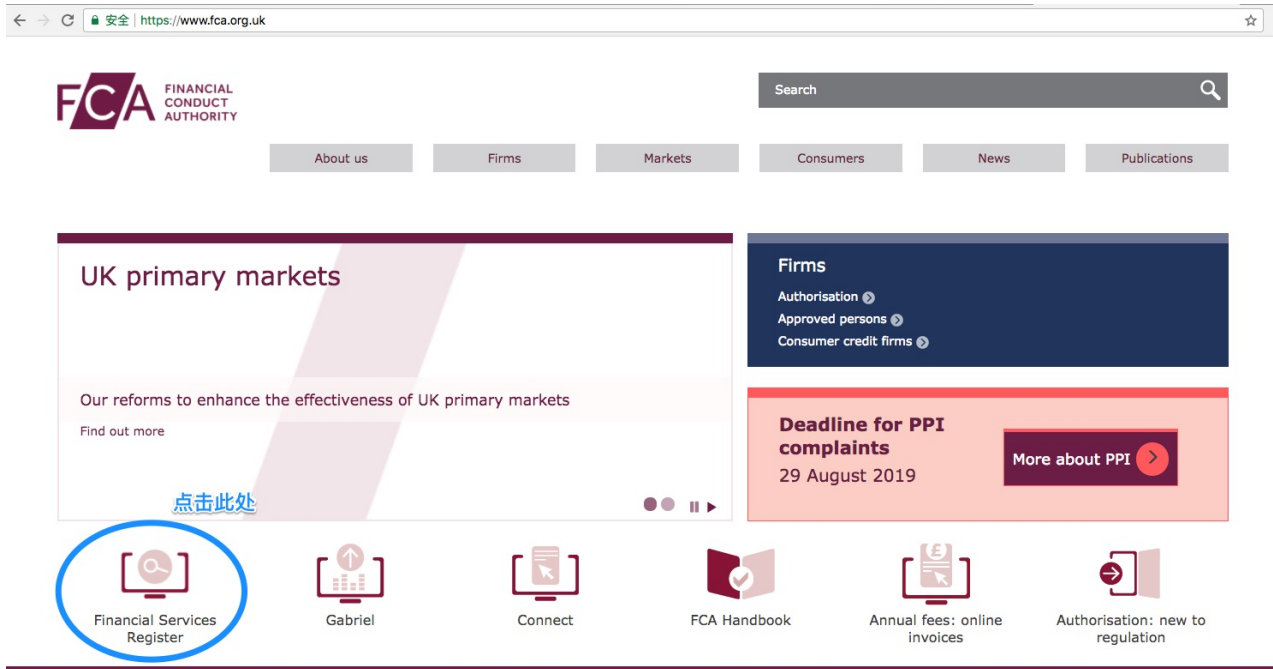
安全 https://www.fca.org.uk

FCA FINANCIAL CONDUCT AUTHORITY

Search

About us | Firms | Markets | Consumers | News | Publications

UK primary markets

Our reforms to enhance the effectiveness of UK primary markets

Find out more

Firms
Authorisation
Approved persons
Consumer credit firms

Deadline for PPI complaints
29 August 2019

More about PPI

点击此处

Financial Services Register

Gabriel

Connect

FCA Handbook

Annual fees: online invoices

Authorisation: new to regulation